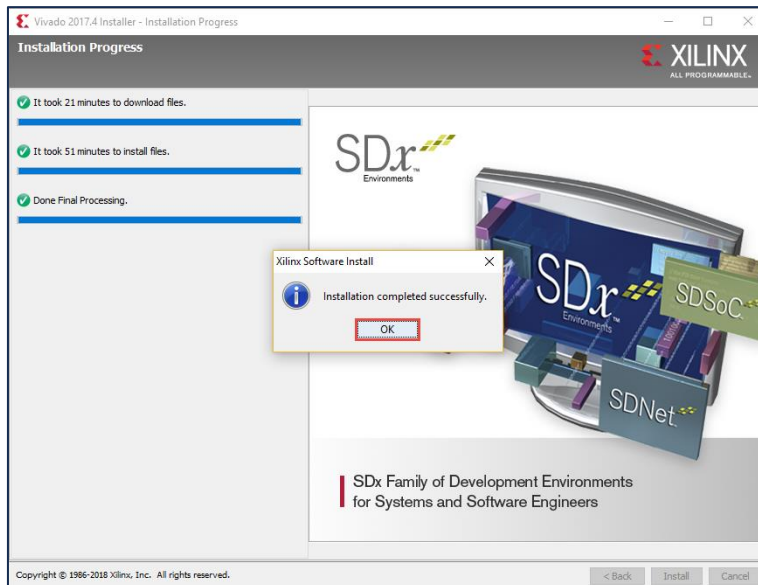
Vivado 2017.4 Installer - Installation Progress

Installation Progress

XILINX
ALL PROGRAMMABLE.

It took 21 minutes to download files.

It took 51 minutes to install files.

Done Final Processing.

SDx
Environments

Xilinx Software Install

Installation completed successfully.

OK

SDx
Environments

SDSoC

SDNet

SDx Family of Development Environments for Systems and Software Engineers

Copyright © 1986-2018 Xilinx, Inc. All rights reserved.

< Back
Install
Cancel